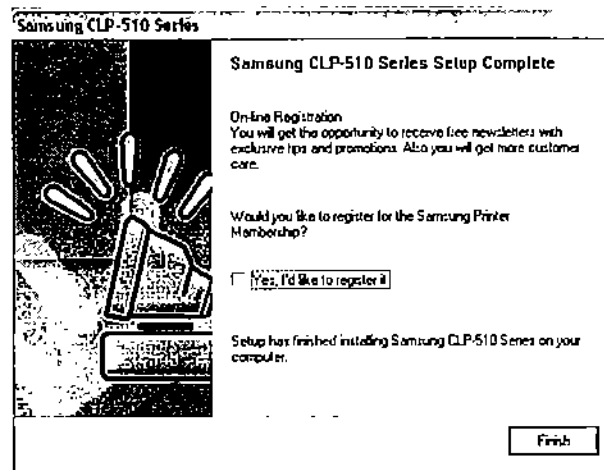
Samsung CLP-510 Series

Samsung CLP-510 Series Setup Complete

On-line Registration
You will get the opportunity to receive free newsletters with exclusive tips and promotions. Also you will get more customer care.

Would you like to register for the Samsung Printer Membership?

Yes, I'd like to register it

Setup has finished installing Samsung CLP-510 Series on your computer.

Finish